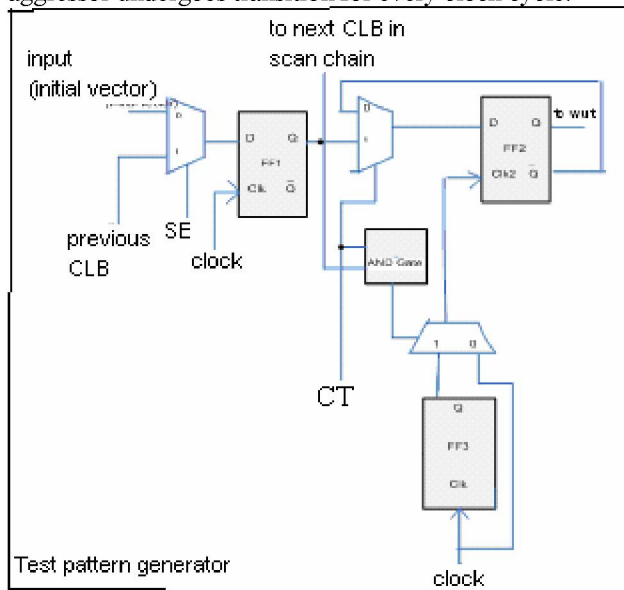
aggressor undergoes transition for every clock cycle.

to next CLB in scan chain

input (initial vector)

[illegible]

0

1

D Q

FF1

Clk $\bar{Q}$

0

1

D Q

FF2

Clk2 $\bar{Q}$

to wut

previous CLB

SE

clock

AND Gate

1 0

CT

Q

FF3

Clk

Test pattern generator

clock